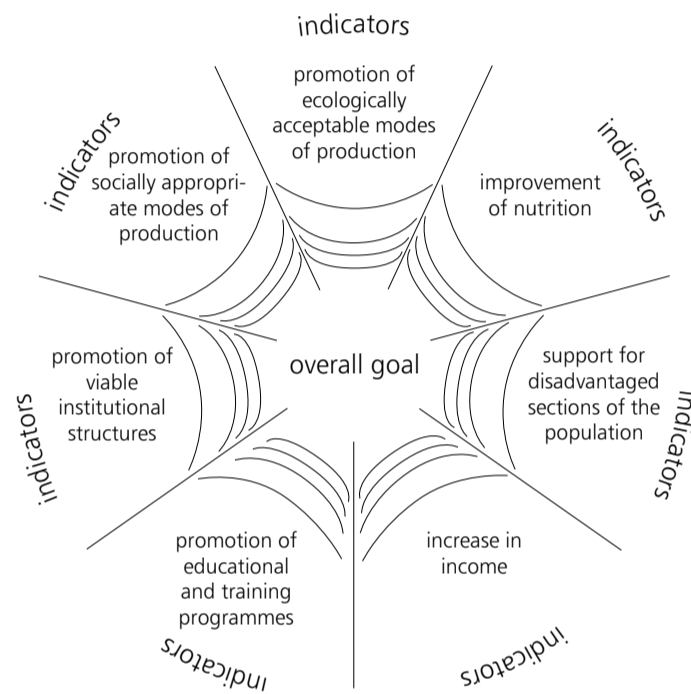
indicators

promotion of ecologically acceptable modes of production

indicators

improvement of nutrition

indicators

support for disadvantaged sections of the population

indicators

increase in income

indicators

promotion of educational and training programmes

indicators

promotion of viable institutional structures

indicators

promotion of socially appropriate modes of production

overall goal